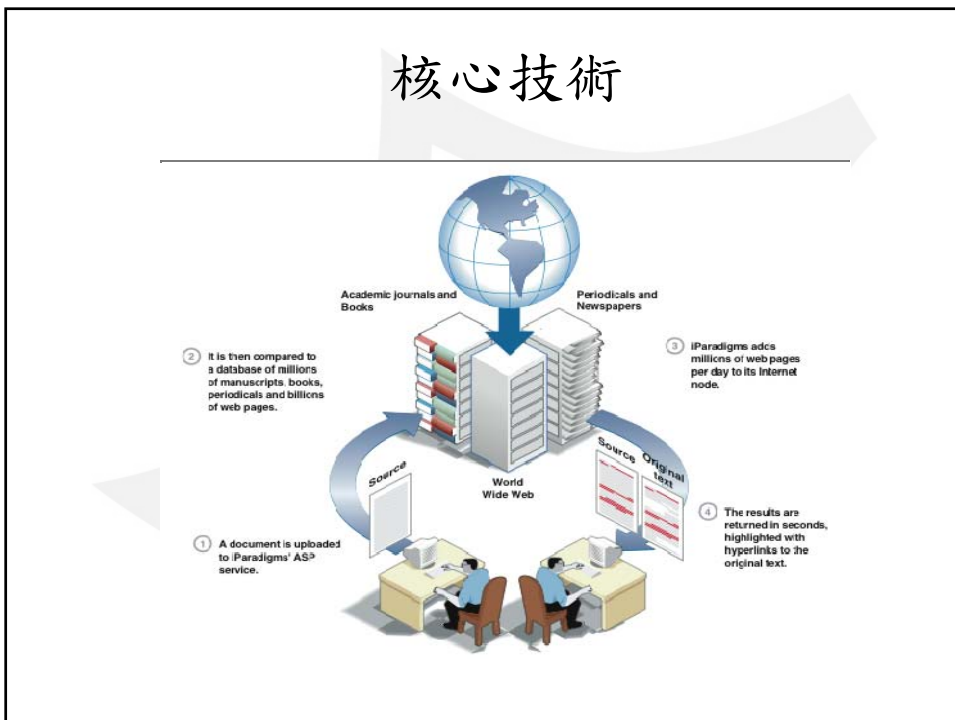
核心技術

Academic journals and Books

Periodicals and Newspapers

② It is then compared to a database of millions of manuscripts, books, periodicals and billions of web pages.

③ iParadigms adds millions of web pages per day to its Internet node.

Source

World Wide Web

Source

Original text

① A document is uploaded to iParadigms' AS$^{3}$ service.

④ The results are returned in seconds, highlighted with hyperlinks to the original text.